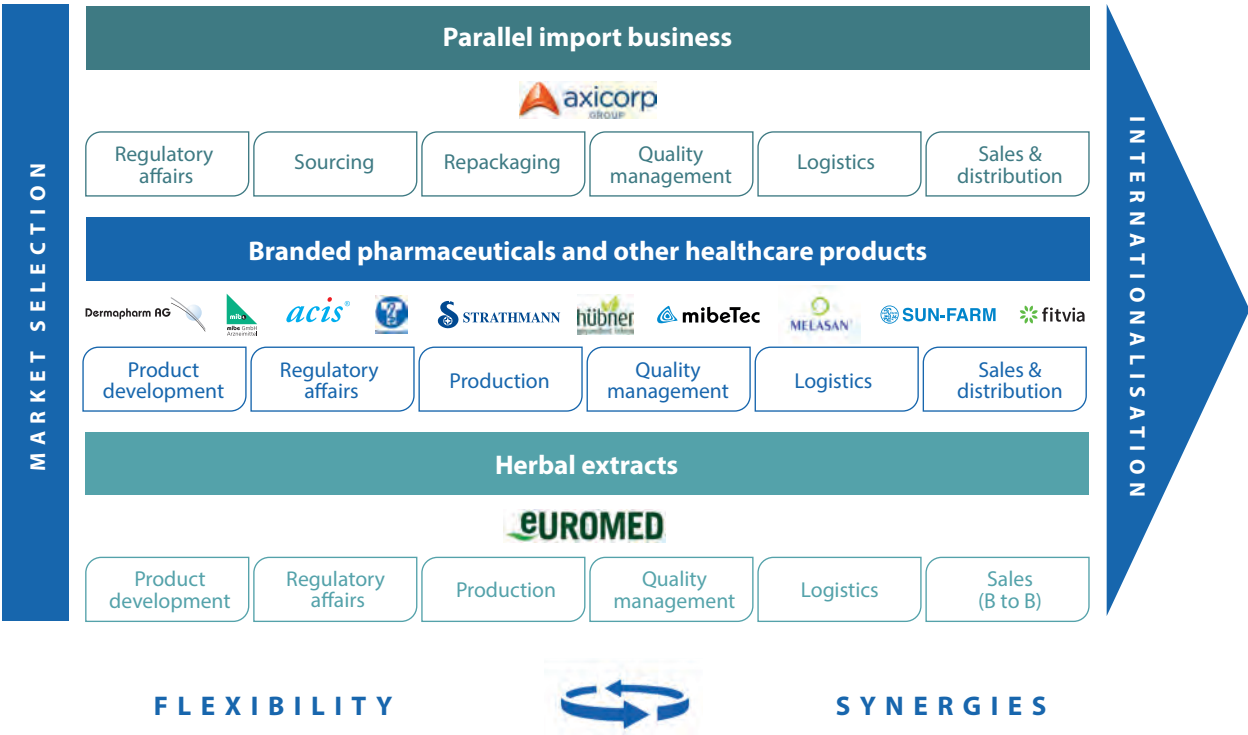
MARKET SELECTION

Parallel import business

axicorp GROUP

Regulatory affairs | Sourcing | Repackaging | Quality management | Logistics | Sales & distribution

Branded pharmaceuticals and other healthcare products

Dermapharm AG | mibe GmbH Arzneimittel | acis | STRATHMANN | hübner gesund leben | mibeTec | MELASAN | SUN-FARM | fitvia

Product development | Regulatory affairs | Production | Quality management | Logistics | Sales & distribution

Herbal extracts

EUROMED

Product development | Regulatory affairs | Production | Quality management | Logistics | Sales (B to B)

INTERNATIONALISATION

FLEXIBILITY

SYNERGIES